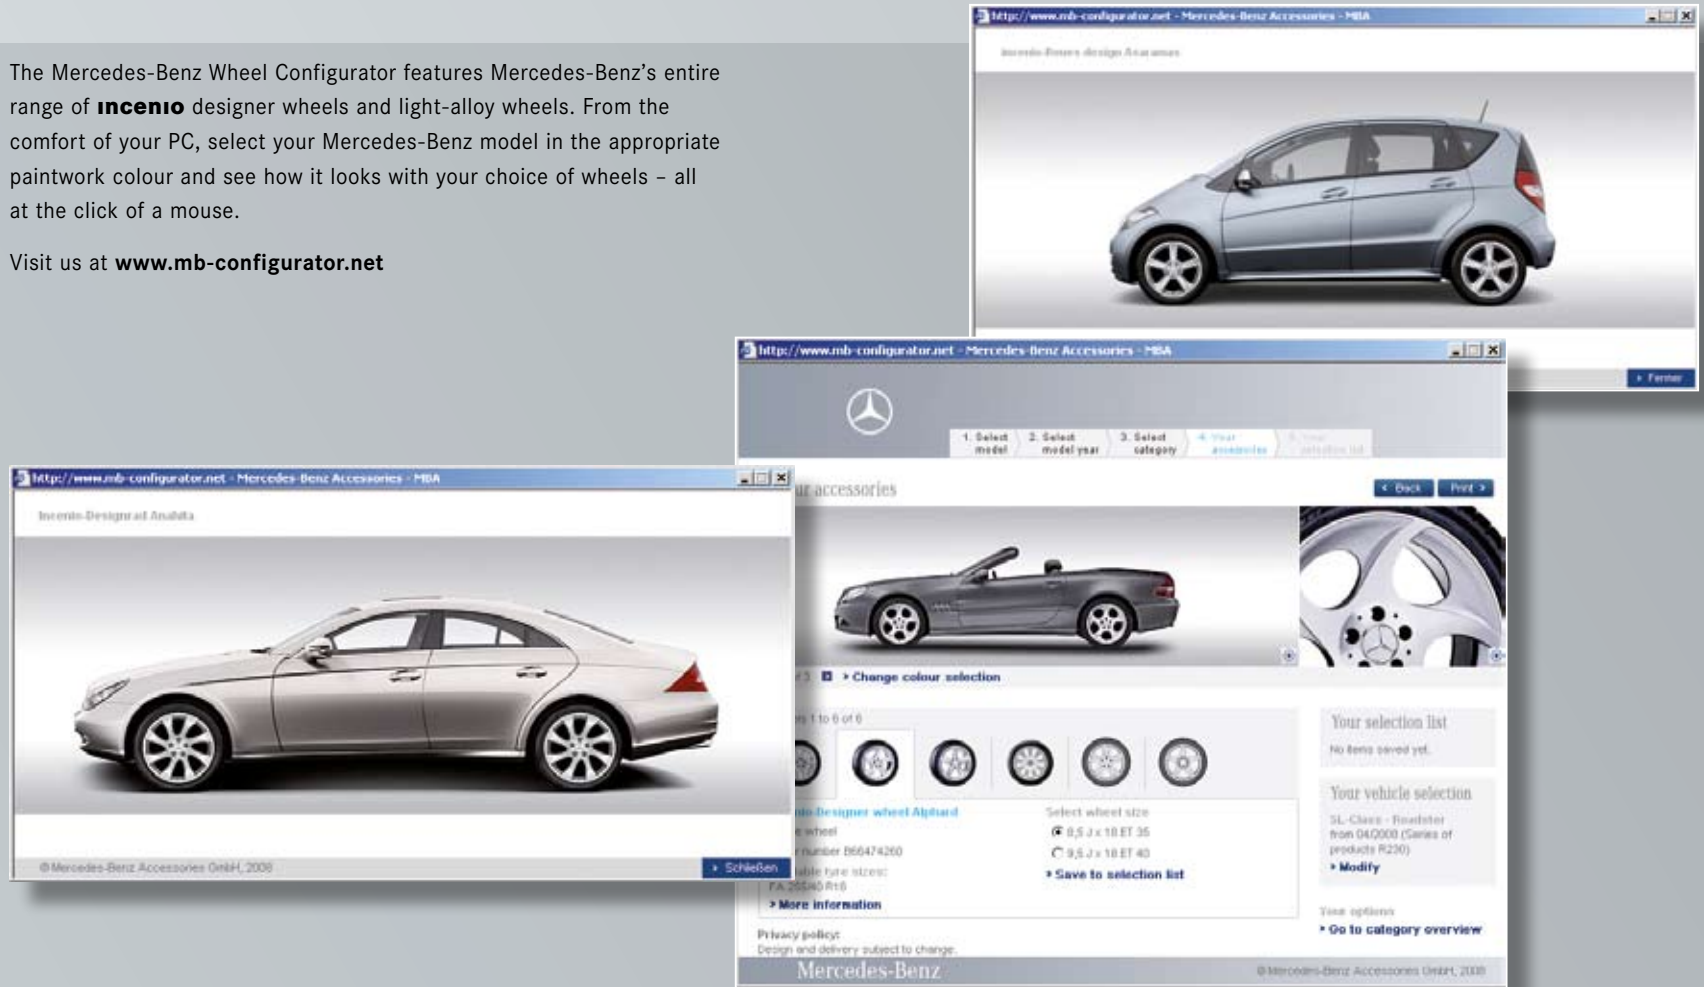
The Mercedes-Benz Wheel Configurator features Mercedes-Benz's entire range of **incenio** designer wheels and light-alloy wheels. From the comfort of your PC, select your Mercedes-Benz model in the appropriate paintwork colour and see how it looks with your choice of wheels – all at the click of a mouse.

Visit us at **www.mb-configurator.net**

http://www.mb-configurator.net - Mercedes-Benz Accessories - MBA

Incenio-Rovers design Ararames

› Fermer

http://www.mb-configurator.net - Mercedes-Benz Accessories - MBA

1. Select model
2. Select model year
3. Select category
4. Your accessories
5. Your selection list

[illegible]ur accessories

‹ Back
Print ›

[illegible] › Change colour selection

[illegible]s 1 to 6 of 6

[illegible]nio-Designer wheel Alphard
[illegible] wheel
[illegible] number B66474260
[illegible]able tyre sizes:
FA 255/40 R18
› More information

Select wheel size
9,5 J x 18 ET 35
9,5 J x 18 ET 40
› Save to selection list

Your selection list
No items saved yet.

Your vehicle selection
SL-Class - Roadster
from 04/2008 (Series of products R230)
› Modify

Your options
› Go to category overview

Privacy policy:
Design and delivery subject to change.

Mercedes-Benz

© Mercedes-Benz Accessories GmbH, 2008

http://www.mb-configurator.net - Mercedes-Benz Accessories - MBA

Incenio-Designrad Anahita

© Mercedes-Benz Accessories GmbH, 2008

› Schließen